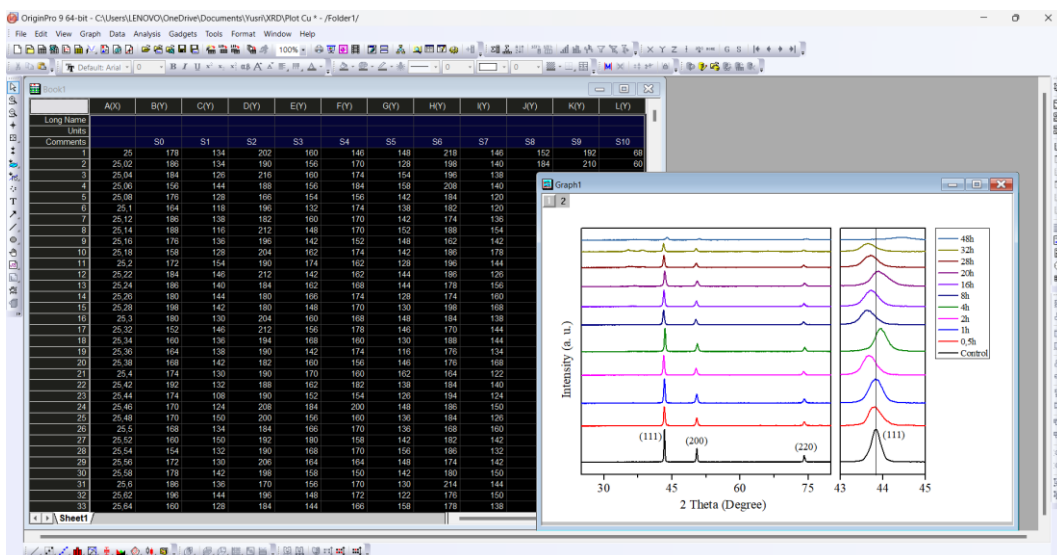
OriginPro 9 64-bit - C:\Users\LENOVO\OneDrive\Documents\Yusri\XRD\Plot Cu * - /Folder1/

File Edit View Graph Data Analysis Gadgets Tools Format Window Help

Book1

| | A(X) | B(Y) | C(Y) | D(Y) | E(Y) | F(Y) | G(Y) | H(Y) | I(Y) | J(Y) | K(Y) | L(Y) |
|---|---|---|---|---|---|---|---|---|---|---|---|---|
| Long Name | | | | | | | | | | | | |
| Units | | | | | | | | | | | | |
| Comments | | S0 | S1 | S2 | S3 | S4 | S5 | S6 | S7 | S8 | S9 | S10 |
| 1 | 25 | 178 | 134 | 202 | 160 | 146 | 148 | 218 | 146 | 152 | 192 | 68 |
| 2 | 25,02 | 186 | 134 | 190 | 156 | 170 | 128 | 198 | 140 | 184 | 210 | 60 |
| 3 | 25,04 | 184 | 126 | 216 | 160 | 174 | 154 | 196 | 138 | | | |
| 4 | 25,06 | 156 | 144 | 188 | 156 | 184 | 158 | 208 | 140 | | | |
| 5 | 25,08 | 176 | 128 | 166 | 154 | 156 | 142 | 184 | 120 | | | |
| 6 | 25,1 | 164 | 118 | 196 | 132 | 174 | 138 | 182 | 120 | | | |
| 7 | 25,12 | 186 | 138 | 182 | 160 | 170 | 142 | 174 | 136 | | | |
| 8 | 25,14 | 188 | 116 | 212 | 148 | 170 | 152 | 188 | 154 | | | |
| 9 | 25,16 | 176 | 136 | 196 | 142 | 152 | 148 | 162 | 142 | | | |
| 10 | 25,18 | 158 | 128 | 204 | 162 | 174 | 142 | 186 | 178 | | | |
| 11 | 25,2 | 172 | 154 | 190 | 174 | 162 | 128 | 196 | 144 | | | |
| 12 | 25,22 | 184 | 146 | 212 | 142 | 162 | 144 | 186 | 126 | | | |
| 13 | 25,24 | 186 | 140 | 184 | 162 | 168 | 144 | 178 | 156 | | | |
| 14 | 25,26 | 180 | 144 | 180 | 166 | 174 | 128 | 174 | 160 | | | |
| 15 | 25,28 | 198 | 142 | 180 | 148 | 170 | 130 | 198 | 168 | | | |
| 16 | 25,3 | 180 | 130 | 204 | 160 | 168 | 148 | 184 | 138 | | | |
| 17 | 25,32 | 152 | 146 | 212 | 156 | 178 | 146 | 170 | 144 | | | |
| 18 | 25,34 | 160 | 136 | 194 | 168 | 160 | 130 | 188 | 144 | | | |
| 19 | 25,36 | 164 | 138 | 190 | 142 | 174 | 116 | 176 | 134 | | | |
| 20 | 25,38 | 168 | 142 | 182 | 160 | 156 | 146 | 176 | 168 | | | |
| 21 | 25,4 | 174 | 130 | 190 | 170 | 160 | 162 | 164 | 122 | | | |
| 22 | 25,42 | 192 | 132 | 188 | 162 | 182 | 138 | 184 | 140 | | | |
| 23 | 25,44 | 174 | 108 | 190 | 152 | 154 | 126 | 194 | 124 | | | |
| 24 | 25,46 | 170 | 124 | 208 | 184 | 200 | 148 | 186 | 150 | | | |
| 25 | 25,48 | 170 | 150 | 200 | 156 | 160 | 136 | 184 | 126 | | | |
| 26 | 25,5 | 168 | 134 | 184 | 166 | 170 | 136 | 168 | 160 | | | |
| 27 | 25,52 | 160 | 150 | 192 | 180 | 158 | 142 | 182 | 142 | | | |
| 28 | 25,54 | 154 | 132 | 190 | 168 | 170 | 156 | 186 | 132 | | | |
| 29 | 25,56 | 172 | 130 | 206 | 164 | 164 | 148 | 174 | 142 | | | |
| 30 | 25,58 | 178 | 142 | 198 | 158 | 150 | 142 | 180 | 150 | | | |
| 31 | 25,6 | 186 | 136 | 170 | 156 | 170 | 130 | 214 | 144 | | | |
| 32 | 25,62 | 196 | 144 | 196 | 148 | 172 | 122 | 176 | 150 | | | |
| 33 | 25,64 | 160 | 128 | 184 | 144 | 166 | 158 | 178 | 138 | | | |

Sheet1

Graph1

2

48h
32h
28h
20h
16h
8h
4h
2h
1h
0,5h
Control

Intensity (a. u.)

(111)
(200)
(220)
(111)

30 45 60 75 43 44 45

2 Theta (Degree)